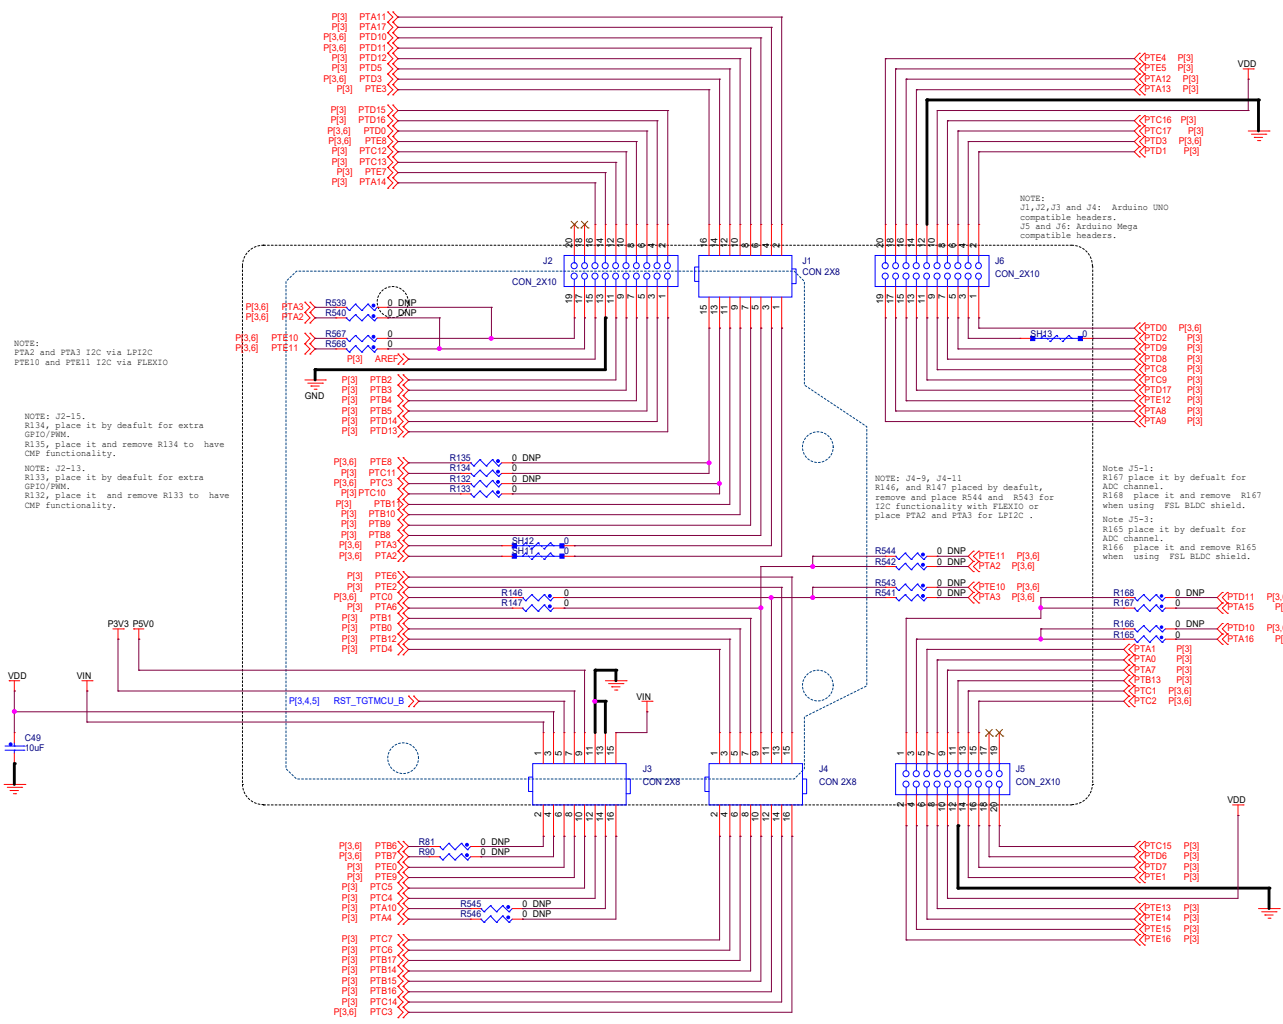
P[3] PTA11
P[3] PTA17
P[3,6] PTD10
P[3,6] PTD11
P[3] PTD12
P[3] PTD5
P[3,6] PTD3
P[3] PTE3

P[3] PTD15
P[3] PTD16
P[3,6] PTD0
P[3,6] PTE8
P[3] PTC12
P[3] PTC13
P[3] PTE7
P[3] PTA14

PTE4 P[3]
PTE5 P[3]
PTA12 P[3]
PTA13 P[3]
VDD

PTC16 P[3]
PTC17 P[3]
PTD3 P[3,6]
PTD1 P[3]

NOTE:
J1,J2,J3 and J4: Arduino UNO compatible headers.
J5 and J6: Arduino Mega compatible headers.

J2
CON_2X10
J1
CON 2X8
J6
CON_2X10

P[3,6] PTA3 R539 0 DNP
P[3,6] PTA2 R540 0 DNP
P[3,6] PTE10 R567 0
P[3,6] PTE11 R568 0
P[3] AREF
GND

NOTE:
PTA2 and PTA3 I2C via LPI2C
PTE10 and PTE11 I2C via FLEXIO

SH13 0
PTD0 P[3,6]
PTD2 P[3]
PTD9 P[3]
PTD8 P[3]
PTC8 P[3]
PTC9 P[3]
PTD17 P[3]
PTE12 P[3]
PTA8 P[3]
PTA9 P[3]

P[3] PTB2
P[3] PTB3
P[3] PTB4
P[3] PTB5
P[3] PTD14
P[3] PTD13

NOTE: J2-15.
R134, place it by deafult for extra GPIO/PWM.
R135, place it and remove R134 to have CMP functionality.
NOTE: J2-13.
R133, place it by deafult for extra GPIO/PWM.
R132, place it and remove R133 to have CMP functionality.

P[3,6] PTE8 R135 0 DNP
P[3] PTC11 R134 0
P[3,6] PTC3 R132 0 DNP
P[3] PTC10 R133 0
P[3] PTB11
P[3] PTB10
P[3] PTB9
P[3] PTB8
P[3,6] PTA3 SH12
P[3,6] PTA2 SH11

NOTE: J4-9, J4-11
R146, and R147 placed by deafult,
remove and place R544 and R543 for I2C functionality with FLEXIO or
place PTA2 and PTA3 for LPI2C .

Note J5-1:
R167 place it by defualt for ADC channel.
R168 place it and remove R167 when using FSL BLDC shield.
Note J5-3:
R165 place it by defualt for ADC channel.
R166 place it and remove R165 when using FSL BLDC shield.

R544 0 DNP PTE11 P[3,6]
R542 0 DNP PTA2 P[3,6]
R543 0 DNP PTE10 P[3,6]
R541 0 DNP PTA3 P[3,6]

P[3] PTE6
P[3] PTE2
P[3,6] PTC0 R146 0
P[3] PTA6 R147 0
P[3] PTB1
P[3] PTB0
P[3] PTB12
P[3] PTD4

R168 0 DNP PTD11 P[3,
R167 0 PTA15 P[
R166 0 DNP PTD10 P[3,
R165 0 PTA16 P[

PTA1 P[3]
PTA0 P[3]
PTA7 P[3]
PTB13 P[3]
PTC1 P[3,6]
PTC2 P[3,6]

P3V3 P5V0
VDD
VIN
C49
10uF
P[3,4,5] RST_TGTMCU_B
VIN

J3
CON 2X8
J4
CON 2X8
J5
CON_2X10

P[3,6] PTB6 R81 0 DNP
P[3,6] PTB7 R90 0 DNP
P[3] PTE0
P[3] PTE9
P[3] PTC5
P[3] PTC4
P[3] PTA10 R545 0 DNP
P[3] PTA4 R546 0 DNP

VDD
PTC15 P[3]
PTD6 P[3]
PTD7 P[3]
PTE1 P[3]

PTE13 P[3]
PTE14 P[3]
PTE15 P[3]
PTE16 P[3]

P[3] PTC7
P[3] PTC6
P[3] PTB17
P[3] PTB14
P[3] PTB15
P[3] PTB16
P[3] PTC14
P[3,6] PTC3